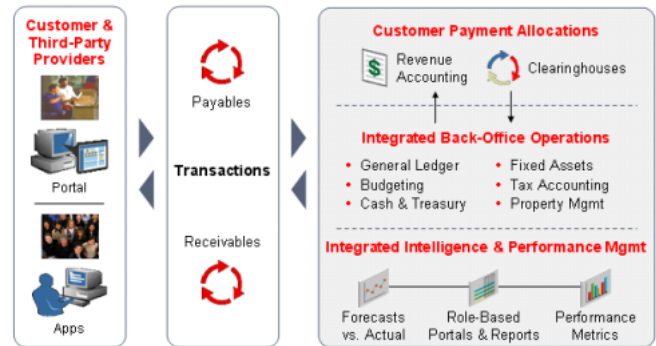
Customer & Third-Party Providers

Portal

Apps

Payables

Transactions

Receivables

Customer Payment Allocations

Revenue Accounting

Clearinghouses

Integrated Back-Office Operations

• General Ledger
• Budgeting
• Cash & Treasury

• Fixed Assets
• Tax Accounting
• Property Mgmt

Integrated Intelligence & Performance Mgmt

Forecasts vs. Actual

Role-Based Portals & Reports

Performance Metrics